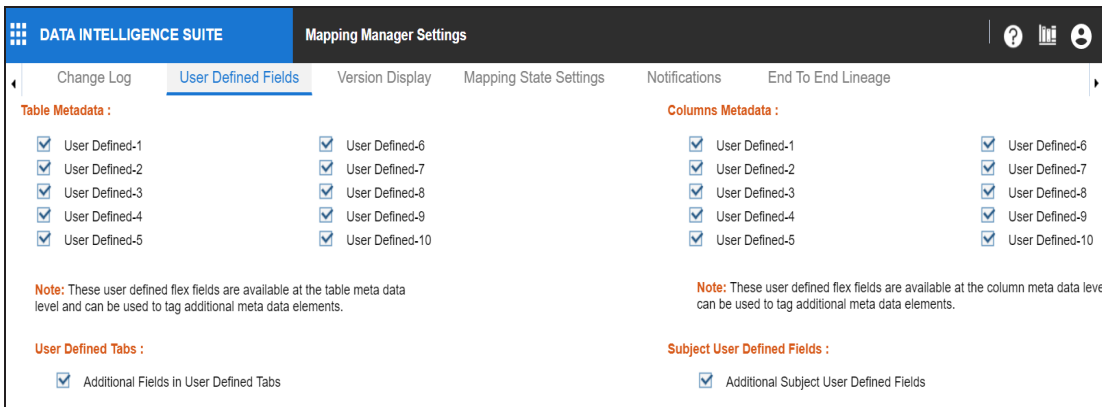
DATA INTELLIGENCE SUITE

Mapping Manager Settings

Change Log
User Defined Fields
Version Display
Mapping State Settings
Notifications
End To End Lineage

Table Metadata :

User Defined-1
User Defined-2
User Defined-3
User Defined-4
User Defined-5

User Defined-6
User Defined-7
User Defined-8
User Defined-9
User Defined-10

Note: These user defined flex fields are available at the table meta data level and can be used to tag additional meta data elements.

User Defined Tabs :

Additional Fields in User Defined Tabs

Columns Metadata :

User Defined-1
User Defined-2
User Defined-3
User Defined-4
User Defined-5

User Defined-6
User Defined-7
User Defined-8
User Defined-9
User Defined-10

Note: These user defined flex fields are available at the column meta data leve can be used to tag additional meta data elements.

Subject User Defined Fields :

Additional Subject User Defined Fields